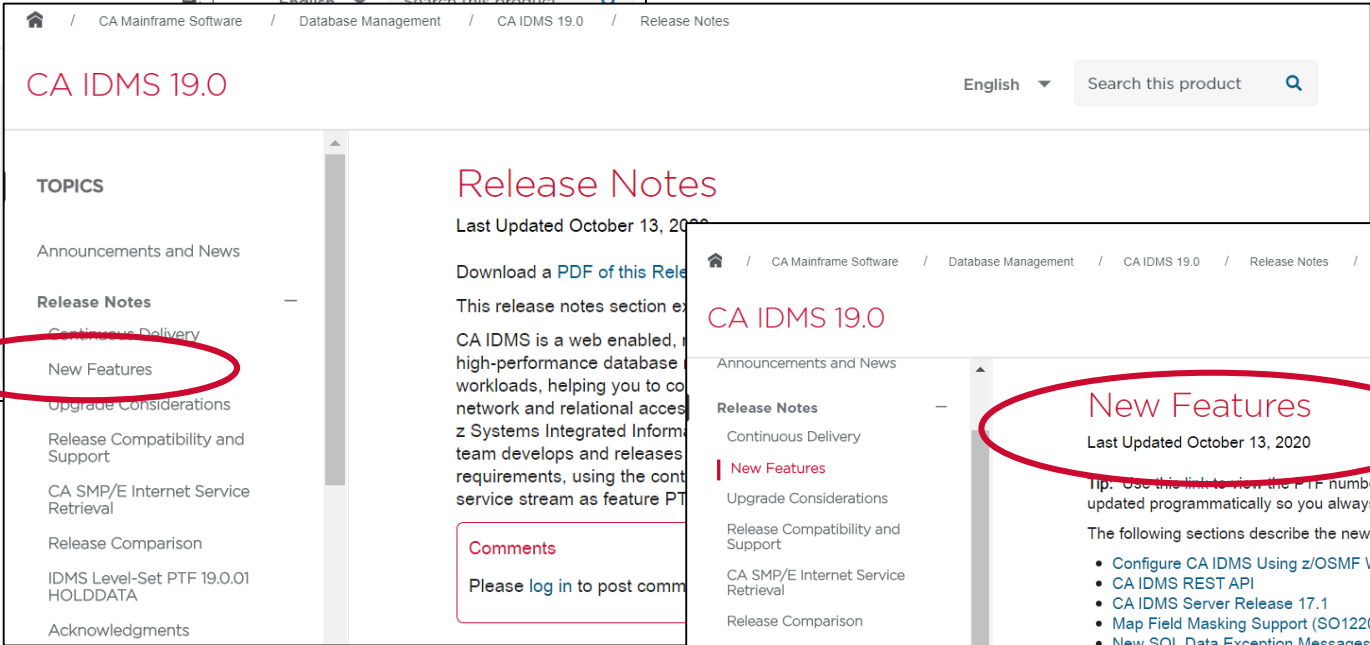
/ CA Mainframe Software / Database Management / CA IDMS 19.0 / Release Notes

CA IDMS 19.0

English

Search this product

TOPICS

Announcements and News

Release Notes

Continuous Delivery

New Features

Upgrade Considerations

Release Compatibility and Support

CA SMP/E Internet Service Retrieval

Release Comparison

IDMS Level-Set PTF 19.0.01 HOLDDATA

Acknowledgments

Release Notes

Last Updated October 13, 20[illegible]

Download a PDF of this Rele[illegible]

This release notes section ex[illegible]

CA IDMS is a web enabled, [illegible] high-performance database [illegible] workloads, helping you to co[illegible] network and relational acces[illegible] z Systems Integrated Informa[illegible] team develops and releases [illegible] requirements, using the cont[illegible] service stream as feature PT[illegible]

Comments

Please log in to post comm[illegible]

/ CA Mainframe Software / Database Management / CA IDMS 19.0 / Release Notes /

CA IDMS 19.0

Announcements and News

Release Notes

Continuous Delivery

New Features

Upgrade Considerations

Release Compatibility and Support

CA SMP/E Internet Service Retrieval

Release Comparison

New Features

Last Updated October 13, 2020

Tip: Use this link to view the PTF numb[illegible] updated programmatically so you alway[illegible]

The following sections describe the new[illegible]

- Configure CA IDMS Using z/OSMF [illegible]
- CA IDMS REST API
- CA IDMS Server Release 17.1
- Map Field Masking Support (SO122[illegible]
- New SQL Data Exception Messages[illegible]